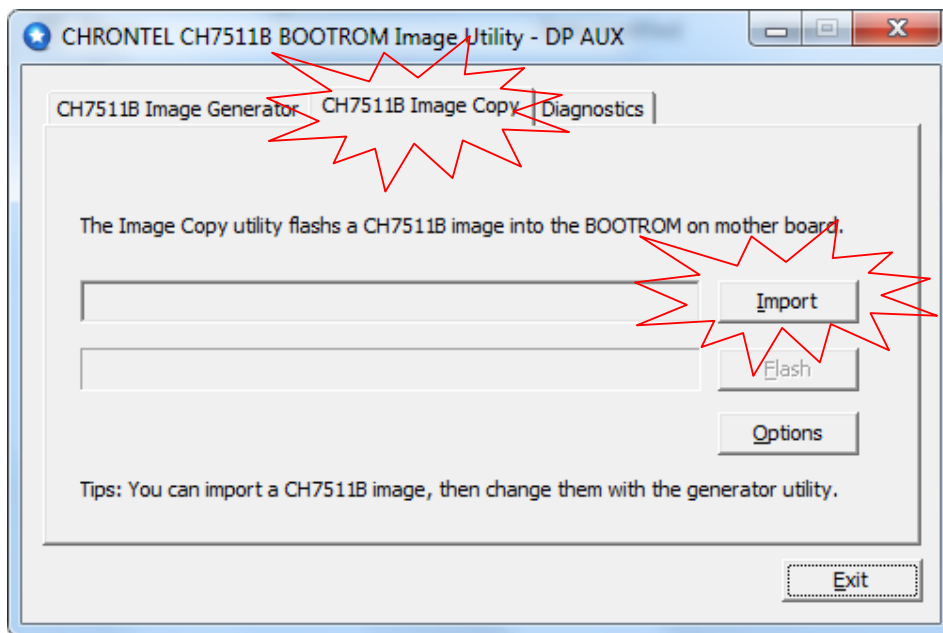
CHRONTEL CH7511B BOOTROM Image Utility - DP AUX

CH7511B Image Generator

CH7511B Image Copy

Diagnostics

The Image Copy utility flashes a CH7511B image into the BOOTROM on mother board.

Import

Flash

Options

Tips: You can import a CH7511B image, then change them with the generator utility.

Exit